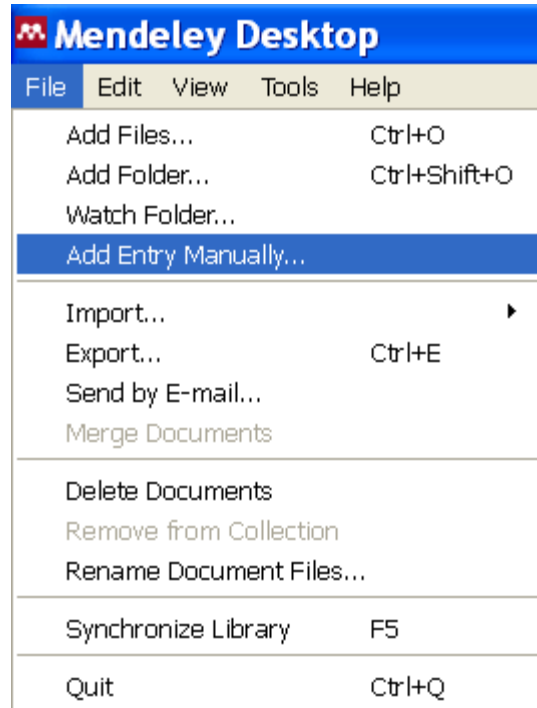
Mendeley Desktop

File Edit View Tools Help

Add Files... Ctrl+O
Add Folder... Ctrl+Shift+O
Watch Folder...
Add Entry Manually...

Import...
Export... Ctrl+E
Send by E-mail...
Merge Documents

Delete Documents
Remove from Collection
Rename Document Files...

Synchronize Library F5

Quit Ctrl+Q